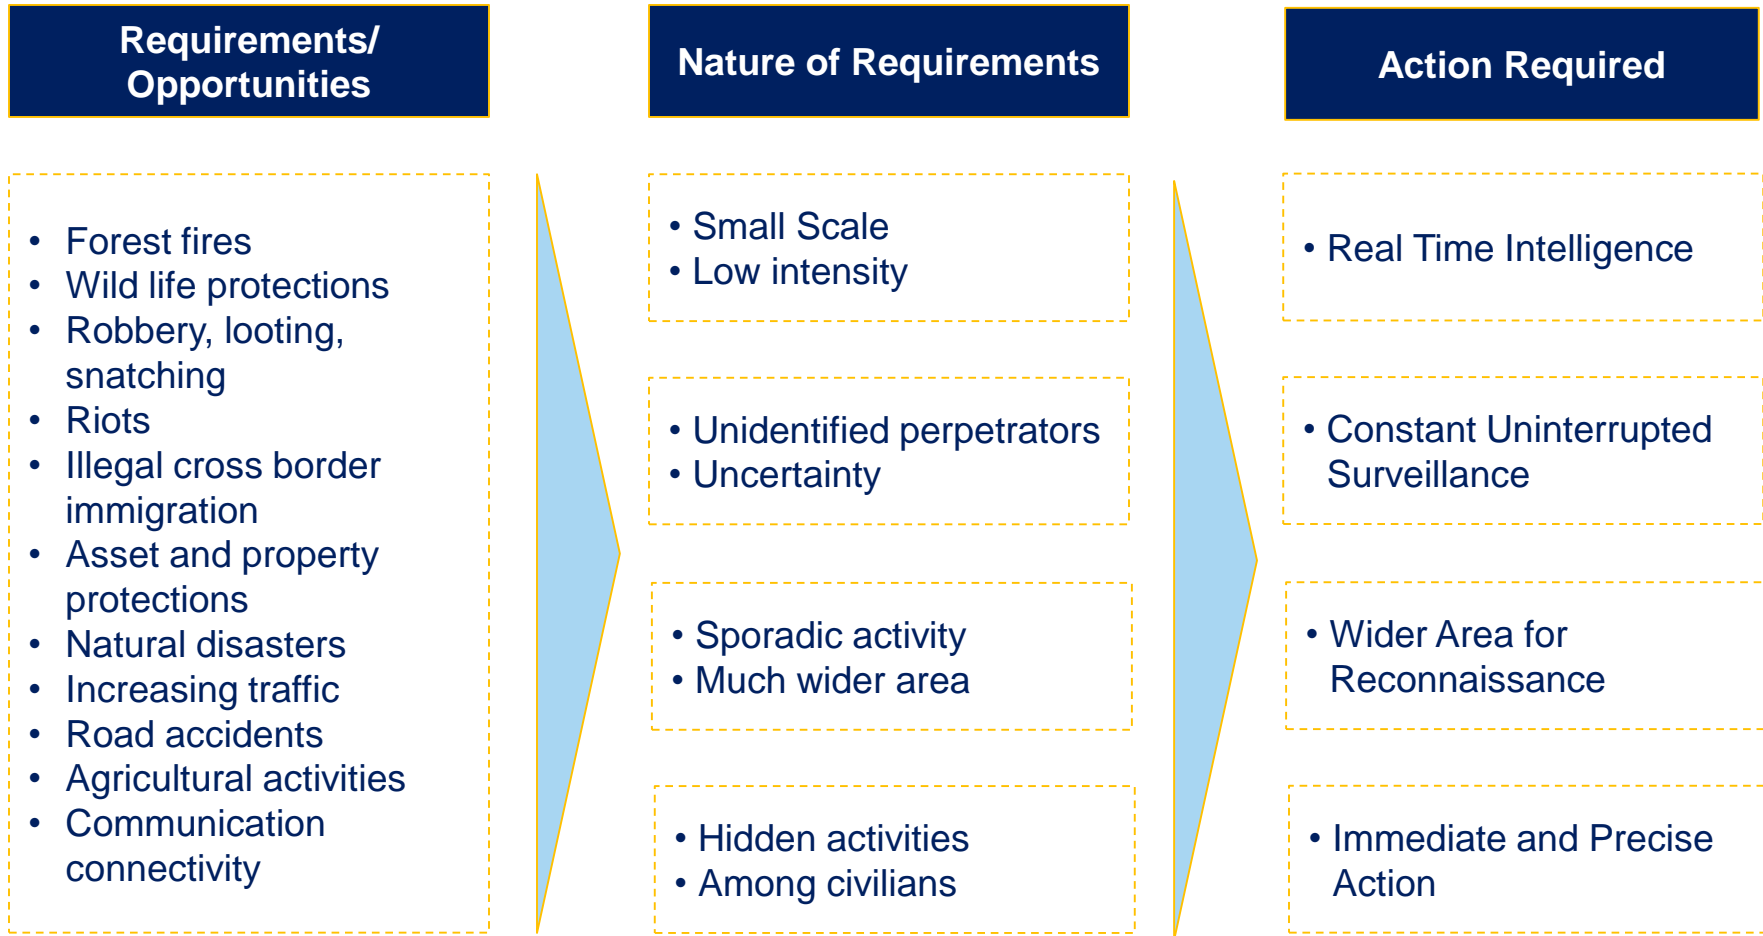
Requirements/ Opportunities

- Forest fires
- Wild life protections
- Robbery, looting, snatching
- Riots
- Illegal cross border immigration
- Asset and property protections
- Natural disasters
- Increasing traffic
- Road accidents
- Agricultural activities
- Communication connectivity

Nature of Requirements

- Small Scale
- Low intensity

- Unidentified perpetrators
- Uncertainty

- Sporadic activity
- Much wider area

- Hidden activities
- Among civilians

Action Required

- Real Time Intelligence

- Constant Uninterrupted Surveillance

- Wider Area for Reconnaissance

- Immediate and Precise Action